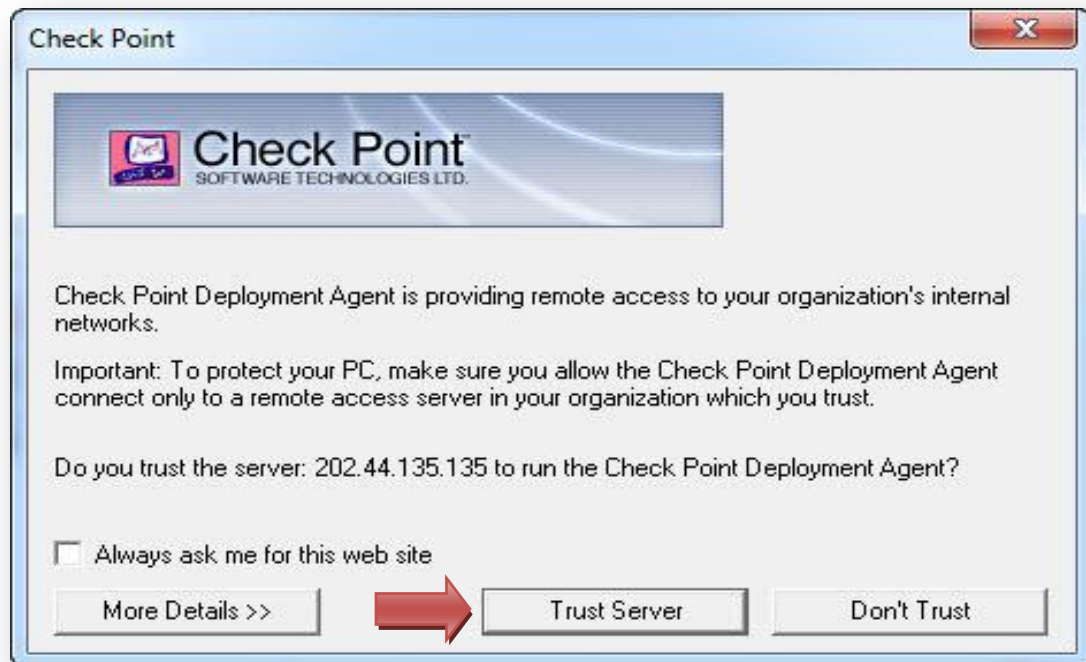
Check Point

Check Point
SOFTWARE TECHNOLOGIES LTD.

Check Point Deployment Agent is providing remote access to your organization's internal networks.

Important: To protect your PC, make sure you allow the Check Point Deployment Agent connect only to a remote access server in your organization which you trust.

Do you trust the server: 202.44.135.135 to run the Check Point Deployment Agent?

Always ask me for this web site

More Details >>

Trust Server

Don't Trust